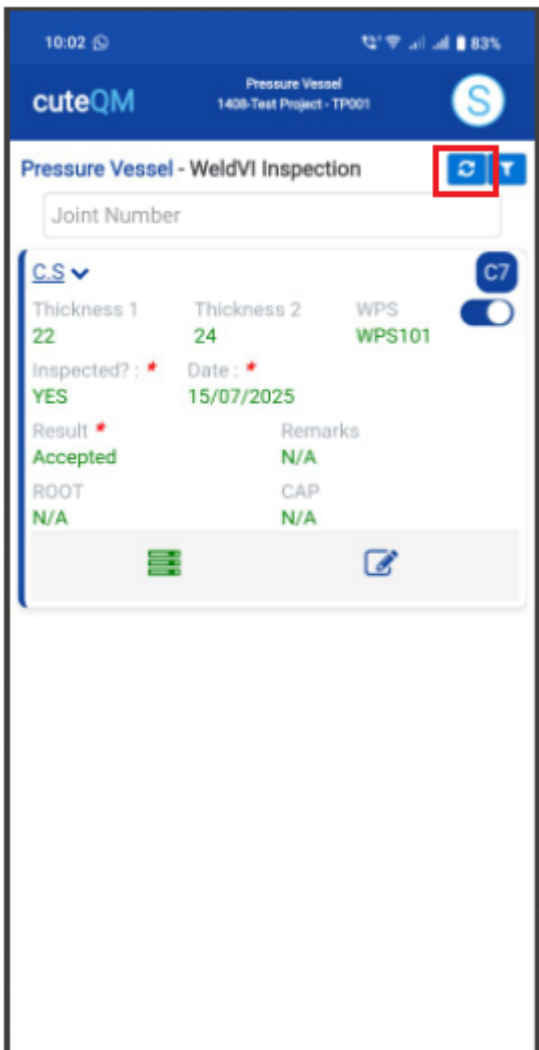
10:02

83%

cuteQM

Pressure Vessel
1408-Test Project - TP001

S

Pressure Vessel - WeldVI Inspection

Joint Number

C.S

C7

Thickness 1
22

Thickness 2
24

WPS
WPS101

Inspected? : *
YES

Date : *
15/07/2025

Result *
Accepted

Remarks
N/A

ROOT
N/A

CAP
N/A